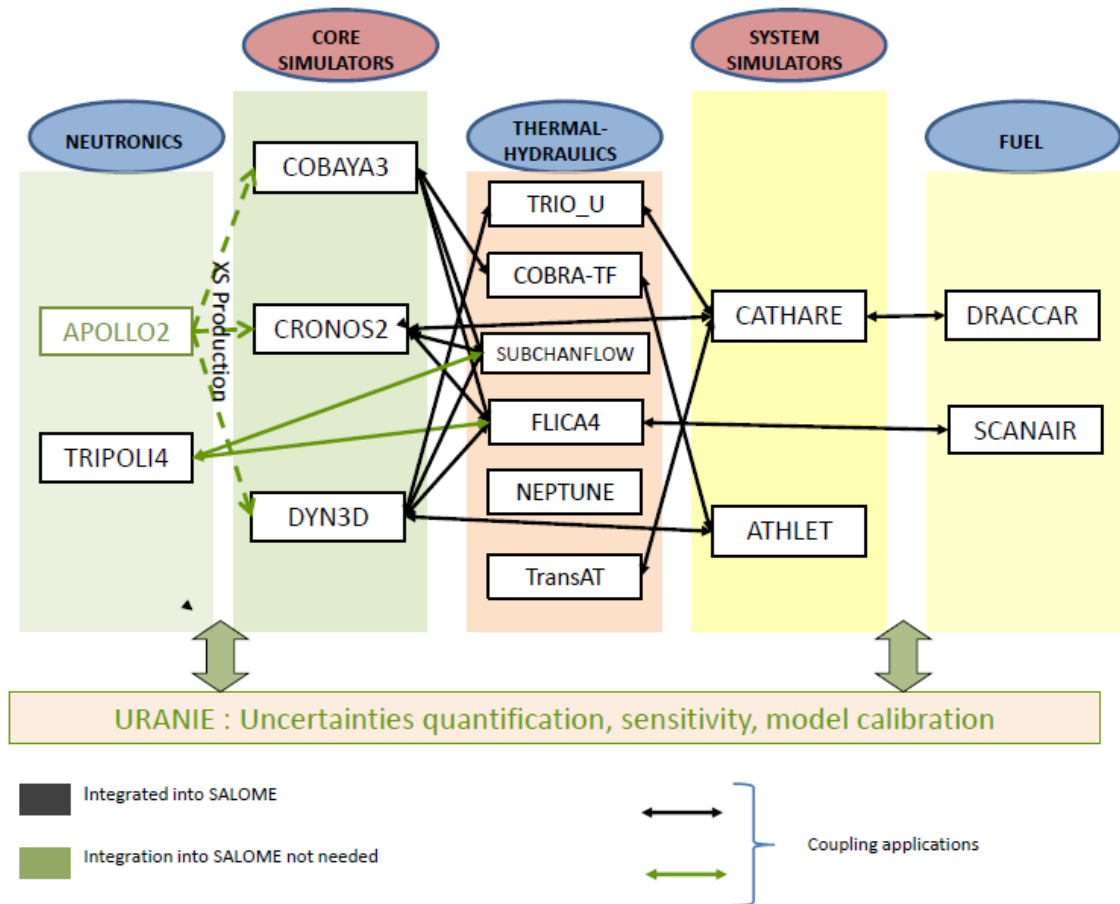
CORE SIMULATORS

SYSTEM SIMULATORS

NEUTRONICS

THERMAL-HYDRAULICS

FUEL

COBAYA3

TRIO_U

COBRA-TF

APOLLO2

XS Production

CRONOS2

CATHARE

DRACCAR

SUBCHANFLOW

FLICA4

SCANAIR

TRIPOLI4

NEPTUNE

DYN3D

ATHLET

TransAT

URANIE : Uncertainties quantification, sensitivity, model calibration

Integrated into SALOME

Integration into SALOME not needed

Coupling applications